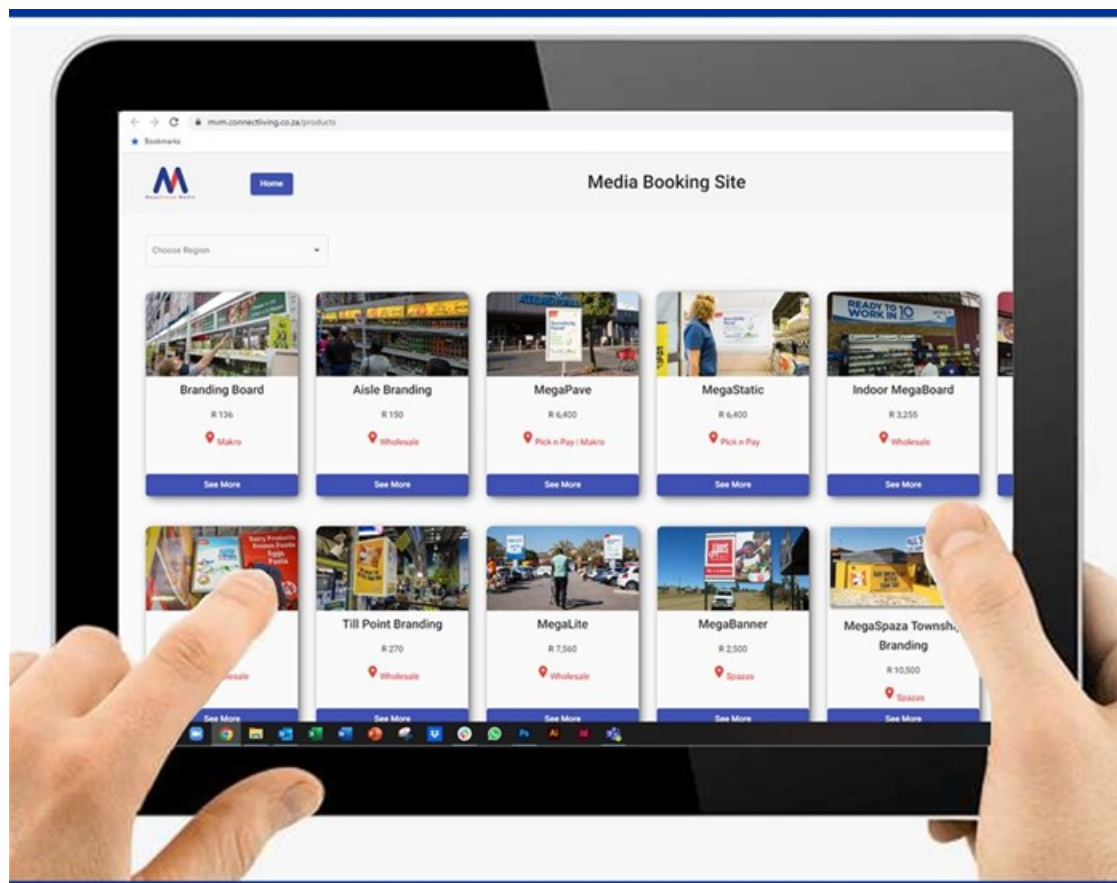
mvm.connectliving.co.za/products

Bookmarks

Home

Media Booking Site

Choose Region

READY TO WORK IN 10

Branding Board
R 136
Makro
See More

Aisle Branding
R 150
Wholesale
See More

MegaPave
R 6,400
Pick n Pay | Makro
See More

MegaStatic
R 6,400
Pick n Pay
See More

Indoor MegaBoard
R 3,255
Wholesale
See More

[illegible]
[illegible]olesale
See More

Till Point Branding
R 270
Wholesale
See More

MegaLite
R 7,560
Wholesale
See More

MegaBanner
R 2,500
Spazas
See More

MegaSpaza Townsh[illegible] Branding
R 10,500
Spazas
See More